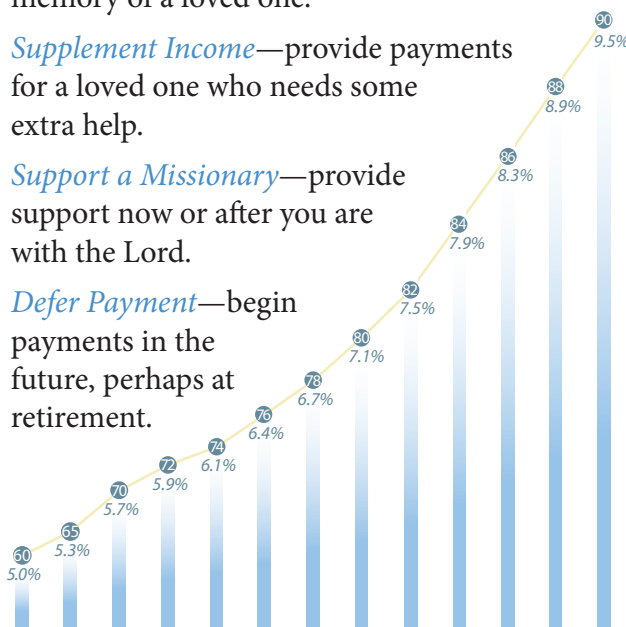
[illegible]

Supplement Income—provide payments for a loved one who needs some extra help.

Support a Missionary—provide support now or after you are with the Lord.

Defer Payment—begin payments in the future, perhaps at retirement.

60
5.0%
65
5.3%
70
5.7%
72
5.9%
74
6.1%
76
6.4%
78
6.7%
80
7.1%
82
7.5%
84
7.9%
86
8.3%
88
8.9%
90
9.5%